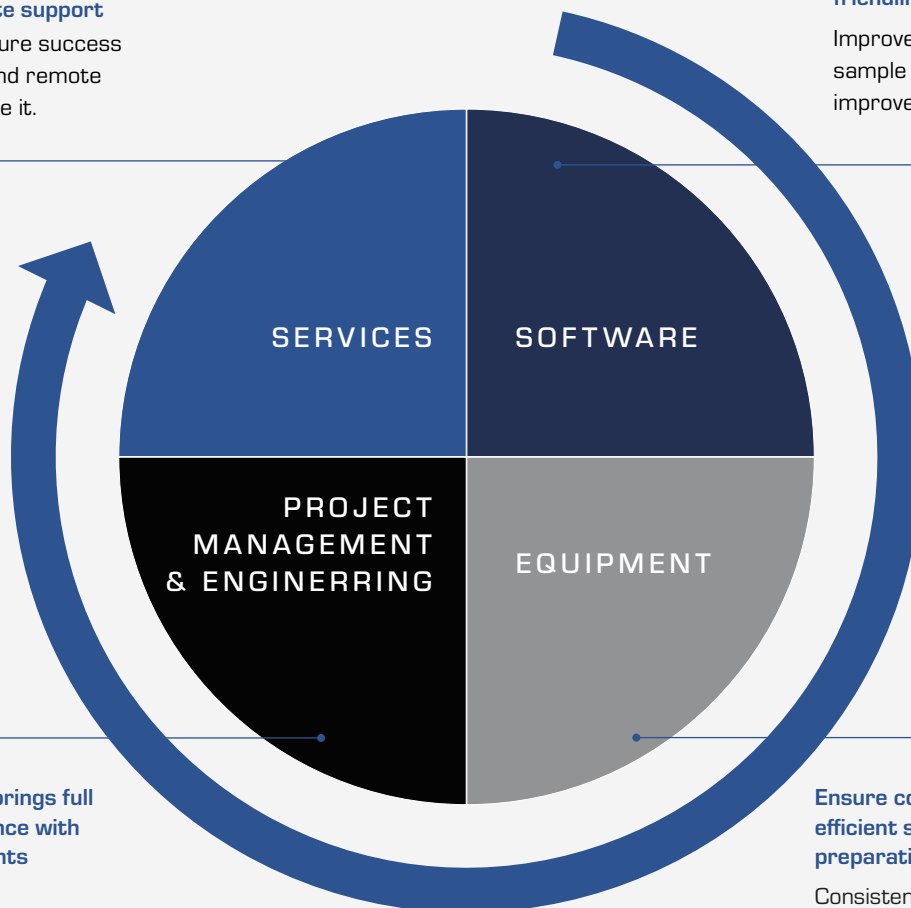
se support

ure success nd remote e it.

friendli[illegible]

Improve sample improve

SERVICES

SOFTWARE

PROJECT MANAGEMENT & ENGINERRING

EQUIPMENT

brings full nce with nts

Ensure co efficient s preparati

Consisten